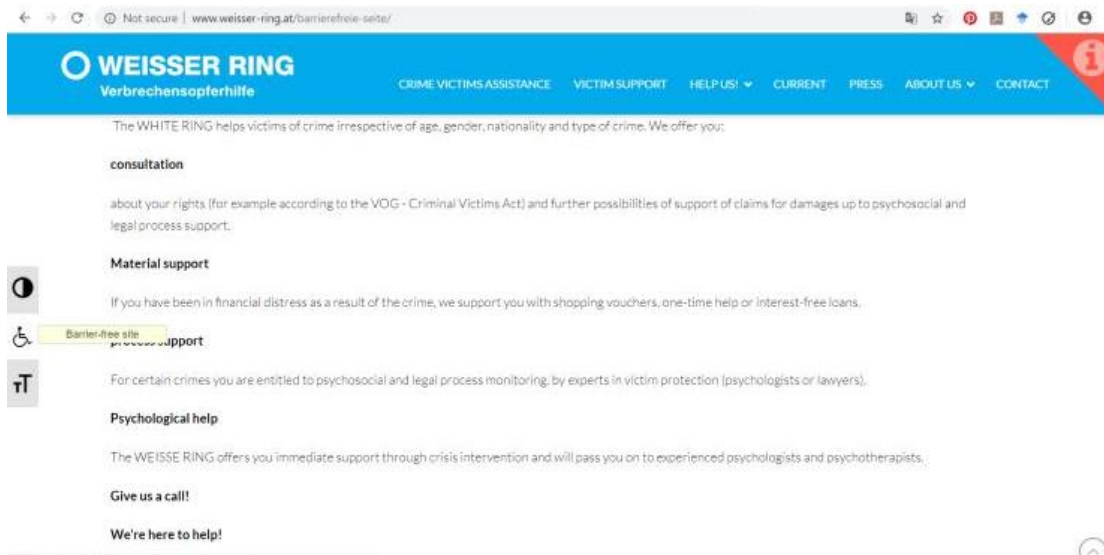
Not secure | www.weisser-ring.at/barrierefreie-seite/

WEISSER RING
Verbrechensopferhilfe

CRIME VICTIMS ASSISTANCE VICTIM SUPPORT HELP US! CURRENT PRESS ABOUT US CONTACT

The WHITE RING helps victims of crime irrespective of age, gender, nationality and type of crime. We offer you:

consultation

about your rights (for example according to the VOG - Criminal Victims Act) and further possibilities of support of claims for damages up to psychosocial and legal process support.

Material support

If you have been in financial distress as a result of the crime, we support you with shopping vouchers, one-time help or interest-free loans.

Barrier-free site

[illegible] support

For certain crimes you are entitled to psychosocial and legal process monitoring, by experts in victim protection (psychologists or lawyers).

Psychological help

The WEISSE RING offers you immediate support through crisis intervention and will pass you on to experienced psychologists and psychotherapists.

Give us a call!

We're here to help!